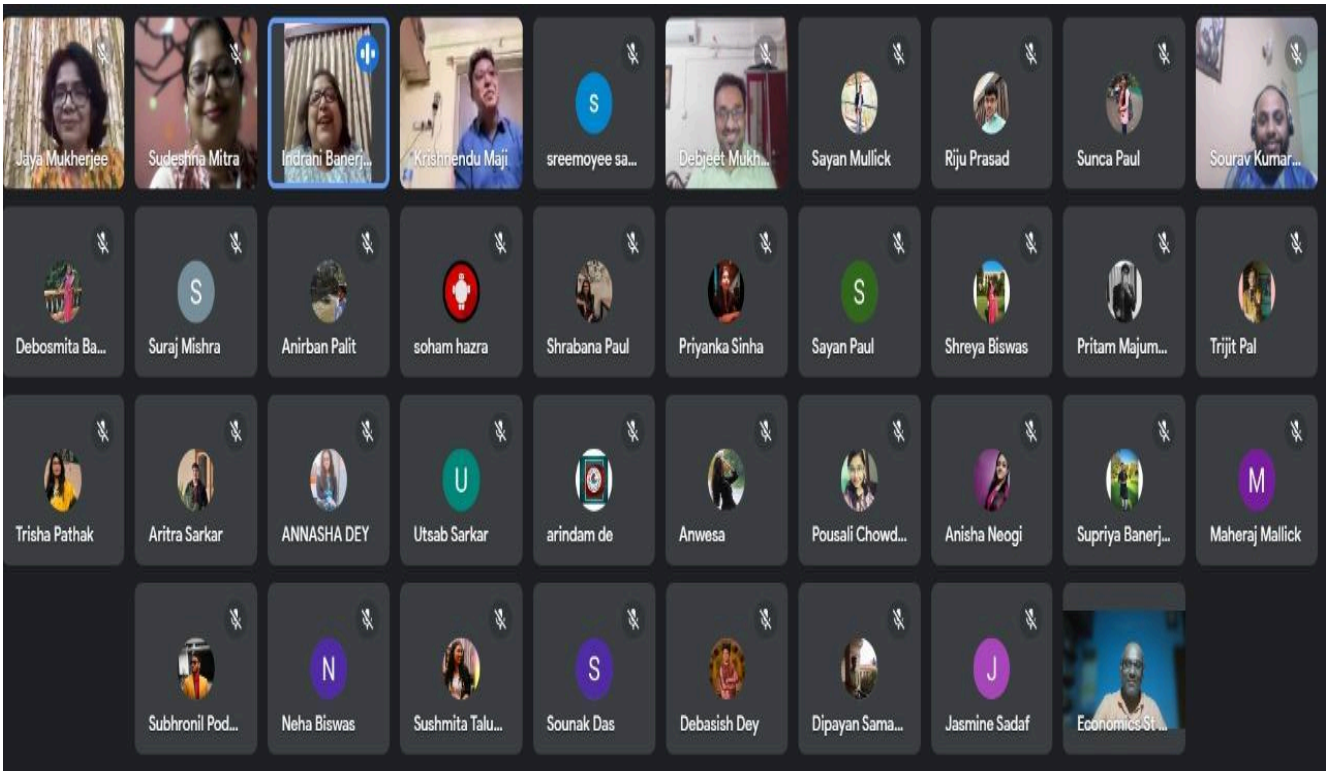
Jaya Mukherjee
Sudeshna Mitra
Indrani Banerj...
Krishnendu Maji
S
sreemoyee sa...
Debjeet Mukh...
Sayan Mullick
Riju Prasad
Sunca Paul
Sourav Kumar...

Debosmita Ba...
S
Suraj Mishra
Anirban Palit
soham hazra
Shrabana Paul
Priyanka Sinha
S
Sayan Paul
Shreya Biswas
Pritam Majum...
Trijit Pal

Trisha Pathak
Aritra Sarkar
ANNASHA DEY
U
Utsab Sarkar
arindam de
Anwesa
Pousali Chowd...
Anisha Neogi
Supriya Banerj...
M
Maheraj Mallick

Subhronil Pod...
N
Neha Biswas
Sushmita Talu...
S
Sounak Das
Debasish Dey
Dipayan Sama...
J
Jasmine Sadaf
Economics St...